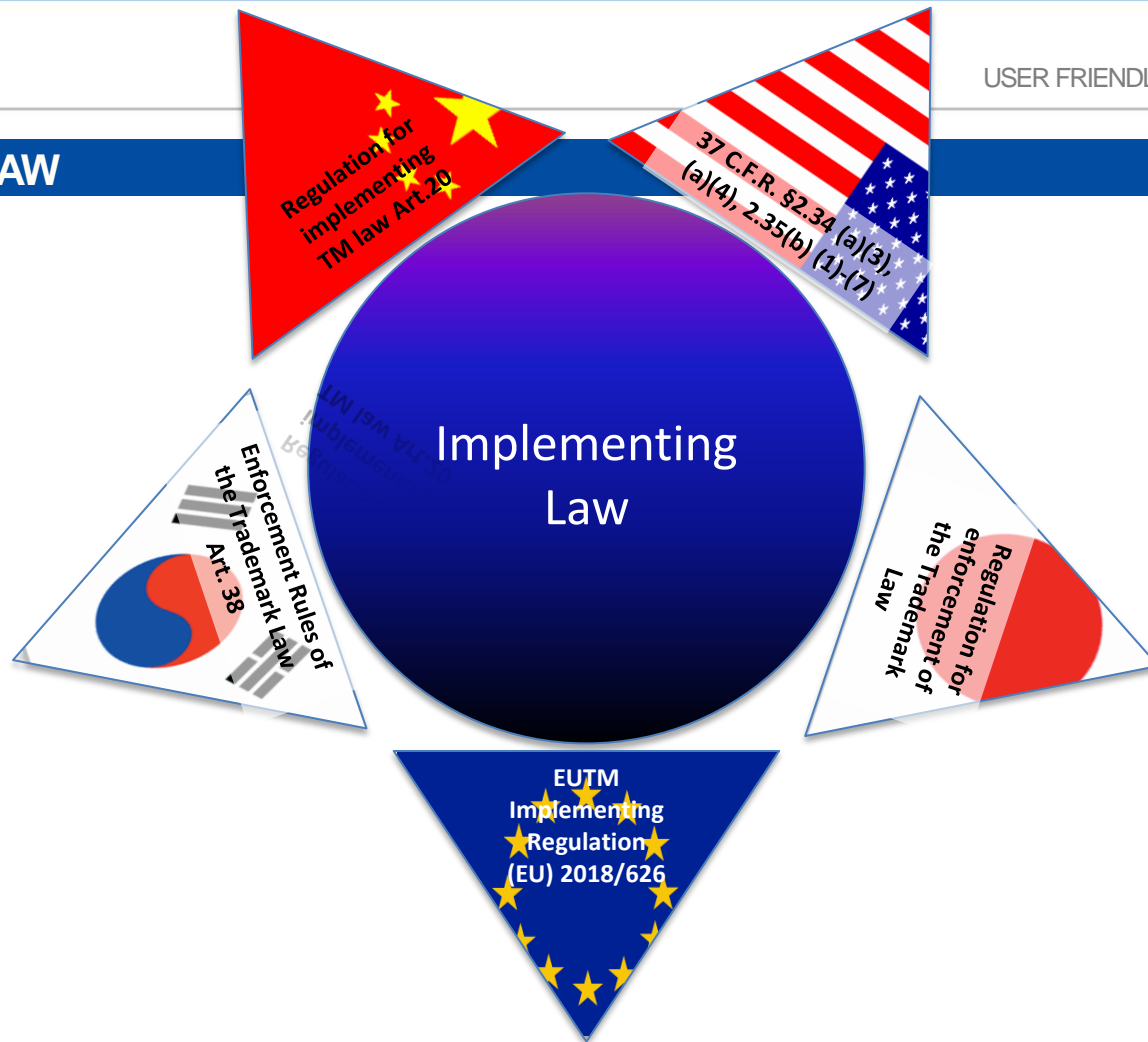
USER FRIENDL

AW

Regulation for implementing TM law Art.20

37 C.F.R. §2.34 (a)(3), (a)(4), 2.35(b) (1)-(7)

Implementing Law

Enforcement Rules of the Trademark Law Art. 38

Regulation for enforcement of the Trademark of Law

EUTM Implementing Regulation (EU) 2018/626